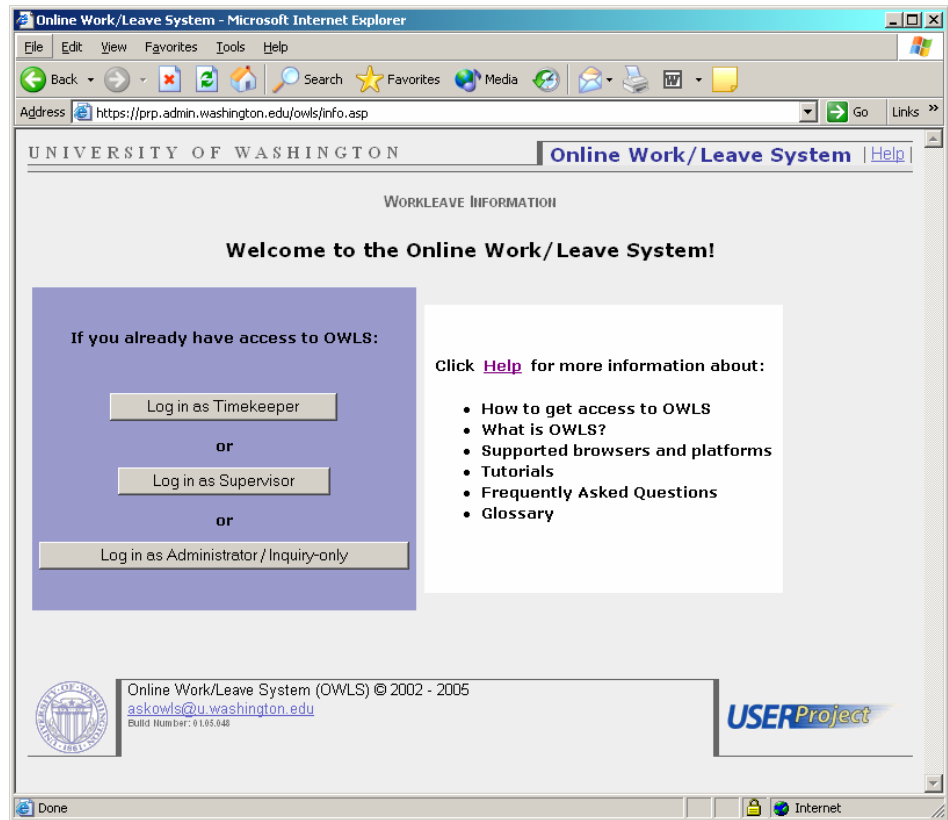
Online Work/Leave System - Microsoft Internet Explorer

File Edit View Favorites Tools Help

Back Search Favorites Media

Address https://prp.admin.washington.edu/owls/info.asp Go Links

UNIVERSITY OF WASHINGTON

Online Work/Leave System | Help |

WORKLEAVE INFORMATION

Welcome to the Online Work/Leave System!

If you already have access to OWLS:

Log in as Timekeeper

or

Log in as Supervisor

or

Log in as Administrator / Inquiry-only

Click Help for more information about:

- How to get access to OWLS
- What is OWLS?
- Supported browsers and platforms
- Tutorials
- Frequently Asked Questions
- Glossary

Online Work/Leave System (OWLS) © 2002 - 2005
askowls@u.washington.edu
Build Number: 01.05.048

USERProject

Done

Internet